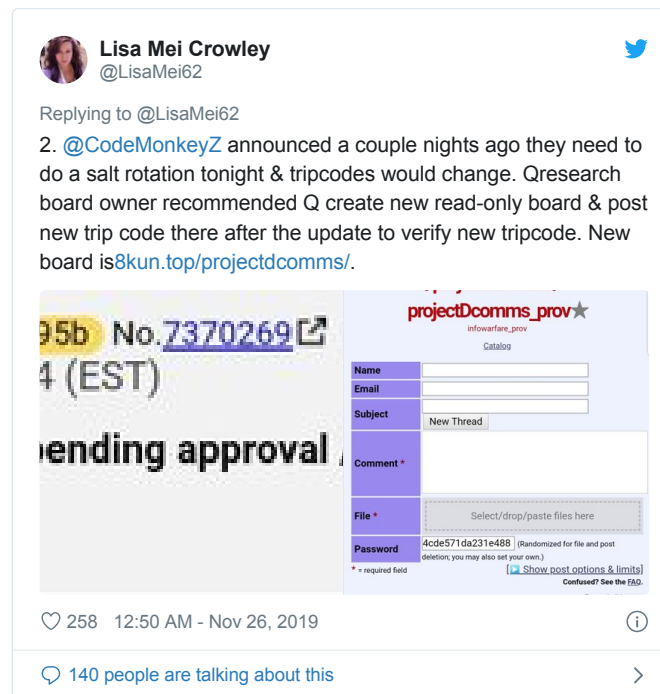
Lisa Mei Crowley
@LisaMei62

Replying to @LisaMei62

2. @CodeMonkeyZ announced a couple nights ago they need to do a salt rotation tonight & tripcodes would change. Qresearch board owner recommended Q create new read-only board & post new trip code there after the update to verify new tripcode. New board is8kun.top/projectdcomms/.

95b No.7370269
4 (EST)
ending approval

projectDcomms_prov★
infowarfare_prov
Catalog

| Name | |
|---|---|
| Email | |
| Subject | New Thread |
| Comment * | |
| File * | Select/drop/paste files here |
| Password | 4cde571da231e488 (Randomized for file and post deletion; you may also set your own.) |

* = required field
[ Show post options & limits]
Confused? See the FAQ.

258 12:50 AM - Nov 26, 2019

140 people are talking about this